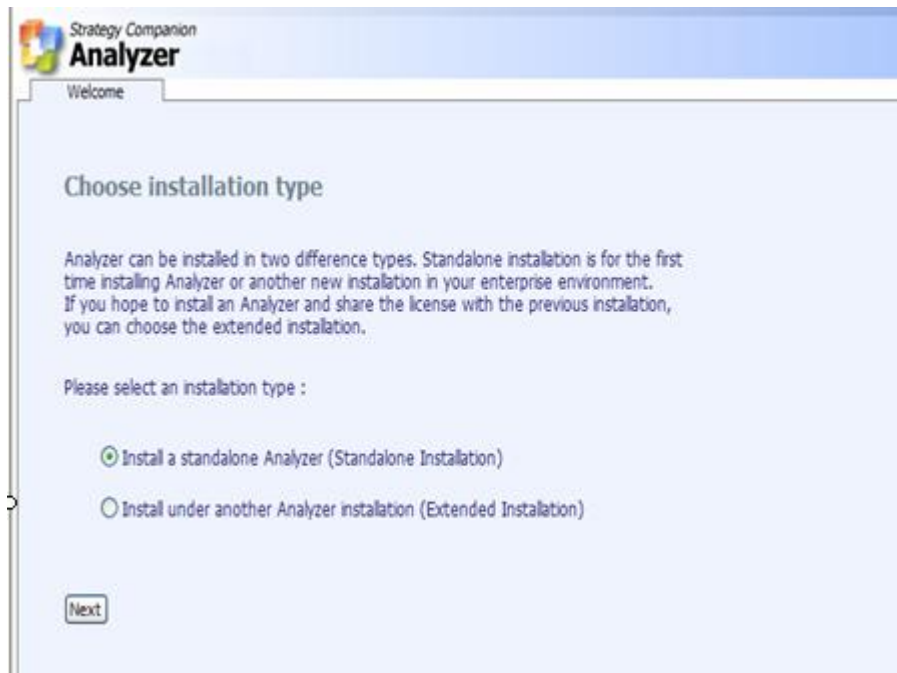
Strategy Companion
Analyzer

Welcome

Choose installation type

Analyzer can be installed in two difference types. Standalone installation is for the first time installing Analyzer or another new installation in your enterprise environment.
If you hope to install an Analyzer and share the license with the previous installation, you can choose the extended installation.

Please select an installation type :

Install a standalone Analyzer (Standalone Installation)

Install under another Analyzer installation (Extended Installation)

Next